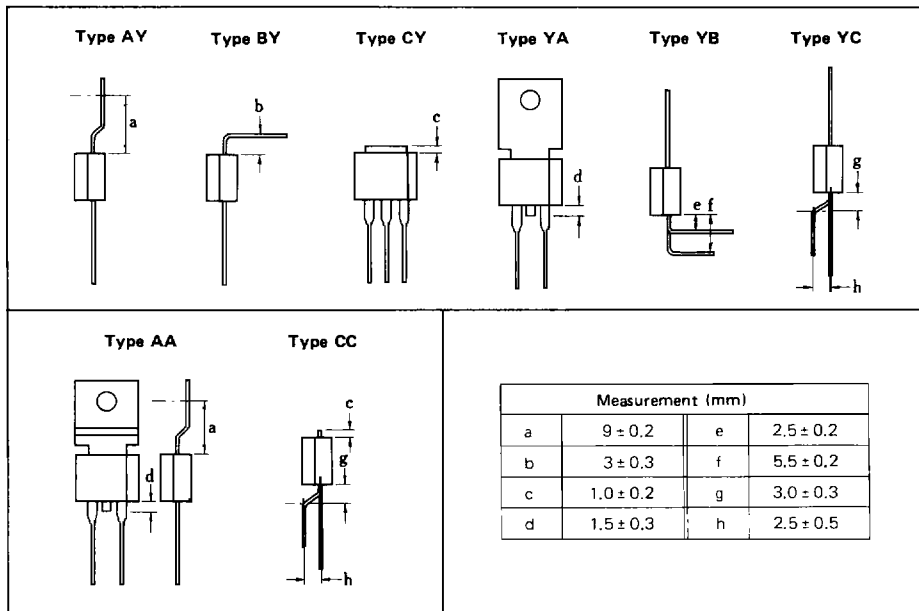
Type AY

a

Type BY

b

Type CY

c

Type YA

d

Type YB

e f

Type YC

g

h

Type AA

a

d

Type CC

c

g

h

| Measurement (mm) | | | |
|---|---|---|---|
| a | $9 \pm 0.2$ | e | $2.5 \pm 0.2$ |
| b | $3 \pm 0.3$ | f | $5.5 \pm 0.2$ |
| c | $1.0 \pm 0.2$ | g | $3.0 \pm 0.3$ |
| d | $1.5 \pm 0.3$ | h | $2.5 \pm 0.5$ |